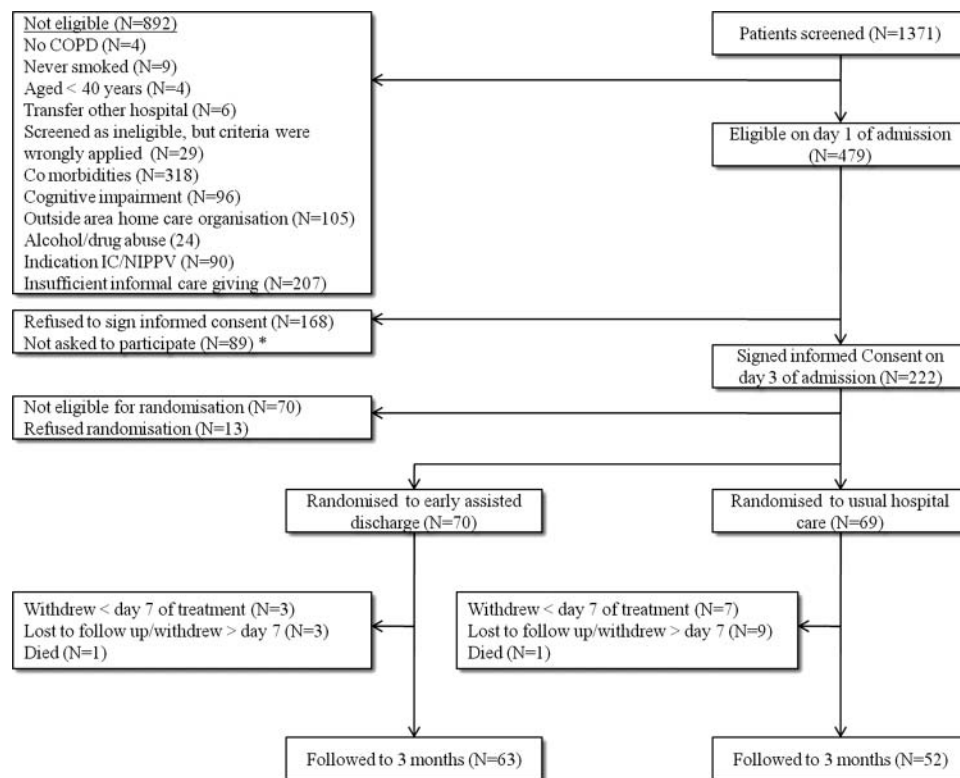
Not eligible (N=892)
No COPD (N=4)
Never smoked (N=9)
Aged < 40 years (N=4)
Transfer other hospital (N=6)
Screened as ineligible, but criteria were wrongly applied (N=29)
Co morbidities (N=318)
Cognitive impairment (N=96)
Outside area home care organisation (N=105)
Alcohol/drug abuse (24)
Indication IC/NIPPV (N=90)
Insufficient informal care giving (N=207)

Patients screened (N=1371)

Eligible on day 1 of admission (N=479)

Refused to sign informed consent (N=168)
Not asked to participate (N=89) *

Signed informed Consent on day 3 of admission (N=222)

Not eligible for randomisation (N=70)
Refused randomisation (N=13)

Randomised to early assisted discharge (N=70)

Randomised to usual hospital care (N=69)

Withdrew < day 7 of treatment (N=3)
Lost to follow up/withdrew > day 7 (N=3)
Died (N=1)

Withdrew < day 7 of treatment (N=7)
Lost to follow up/withdrew > day 7 (N=9)
Died (N=1)

Followed to 3 months (N=63)

Followed to 3 months (N=52)